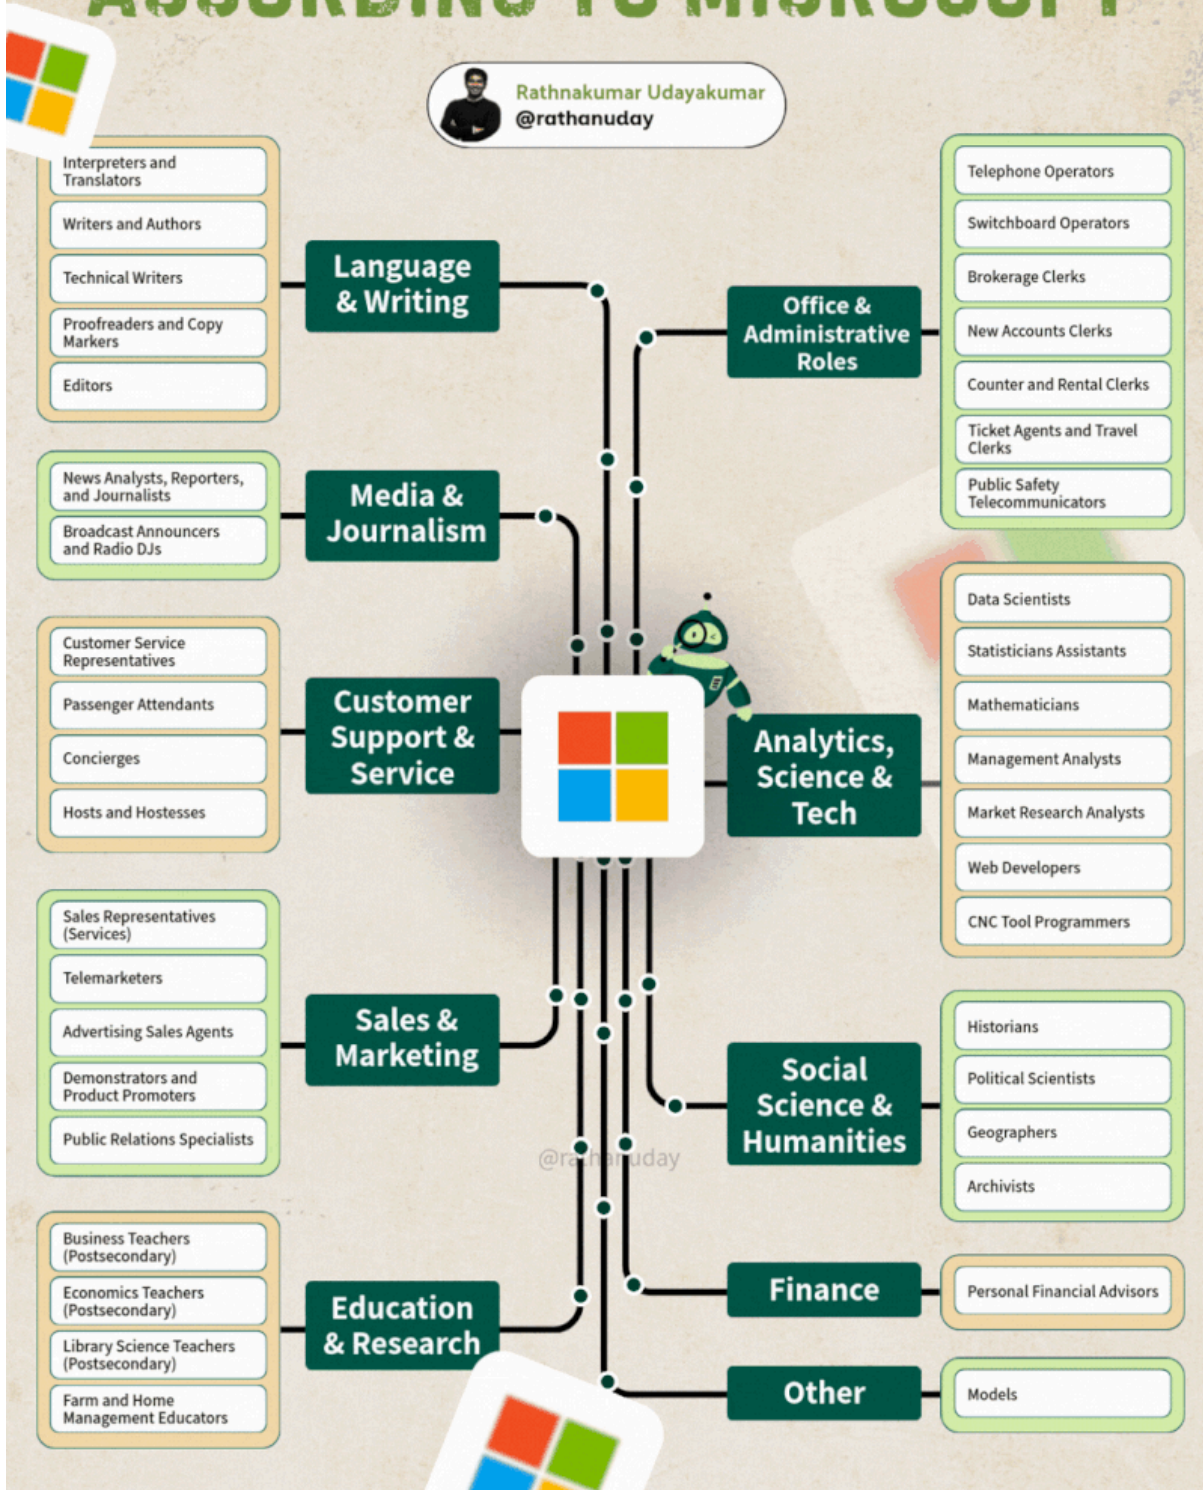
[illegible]

Rathnakumar Udayakumar
@rathanuday

Interpreters and Translators
Writers and Authors
Technical Writers
Proofreaders and Copy Markers
Editors

Language & Writing

Office & Administrative Roles

Telephone Operators
Switchboard Operators
Brokerage Clerks
New Accounts Clerks
Counter and Rental Clerks
Ticket Agents and Travel Clerks
Public Safety Telecommunicators

News Analysts, Reporters, and Journalists
Broadcast Announcers and Radio DJs

Media & Journalism

Customer Service Representatives
Passenger Attendants
Concierges
Hosts and Hostesses

Customer Support & Service

Analytics, Science & Tech

Data Scientists
Statisticians Assistants
Mathematicians
Management Analysts
Market Research Analysts
Web Developers
CNC Tool Programmers

Sales Representatives (Services)
Telemarketers
Advertising Sales Agents
Demonstrators and Product Promoters
Public Relations Specialists

Sales & Marketing

Social Science & Humanities

Historians
Political Scientists
Geographers
Archivists

@rathanuday

Business Teachers (Postsecondary)
Economics Teachers (Postsecondary)
Library Science Teachers (Postsecondary)
Farm and Home Management Educators

Education & Research

Finance

Personal Financial Advisors

Other

Models